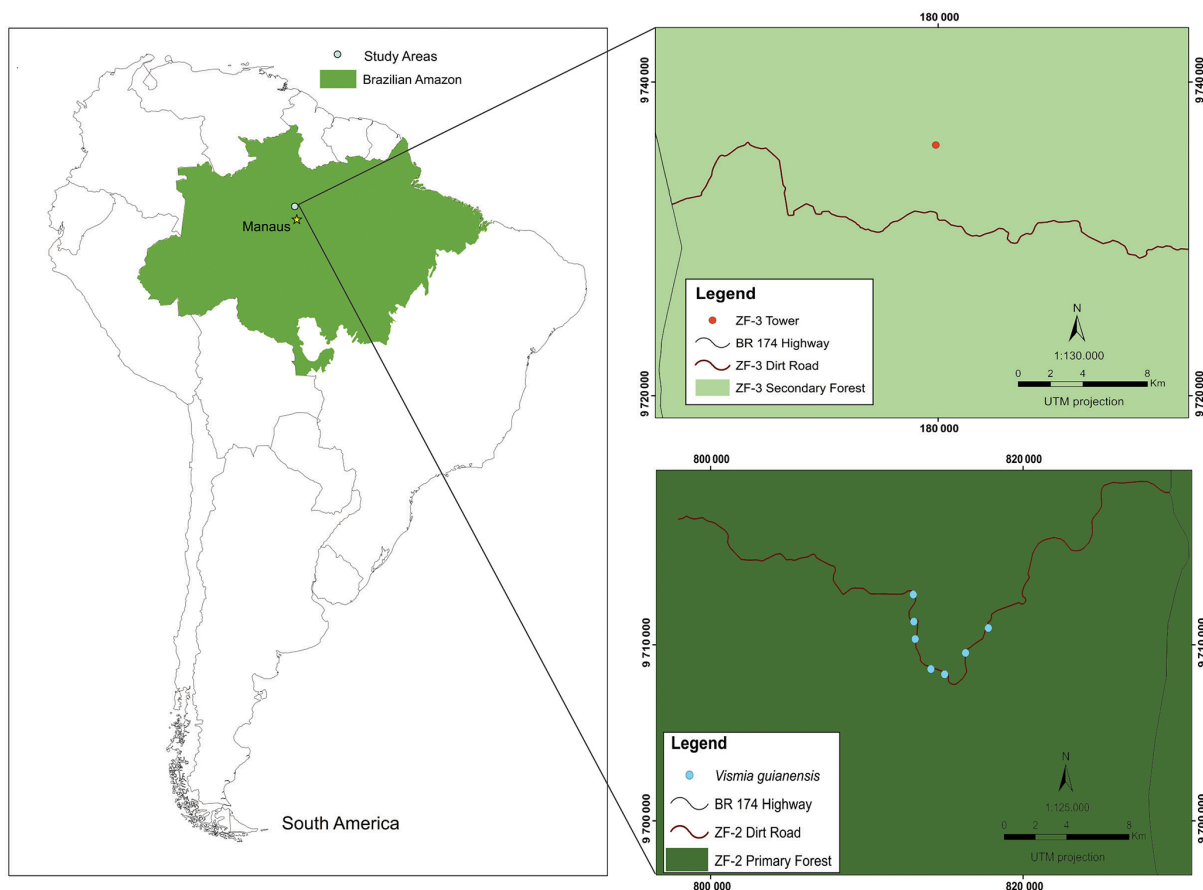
Study Areas
Brazilian Amazon
Manaus
South America

180 000
9 740 000
9 740 000
Legend
ZF-3 Tower
BR 174 Highway
ZF-3 Dirt Road
ZF-3 Secondary Forest
N
1:130.000
0 2 4 8 Km
UTM projection
9 720 000
9 720 000
180 000

800 000
820 000
9 710 000
9 710 000
Legend
Vismia guianensis
BR 174 Highway
ZF-2 Dirt Road
ZF-2 Primary Forest
N
1:125.000
0 2 4 8 Km
UTM projection
9 700 000
9 700 000
800 000
820 000